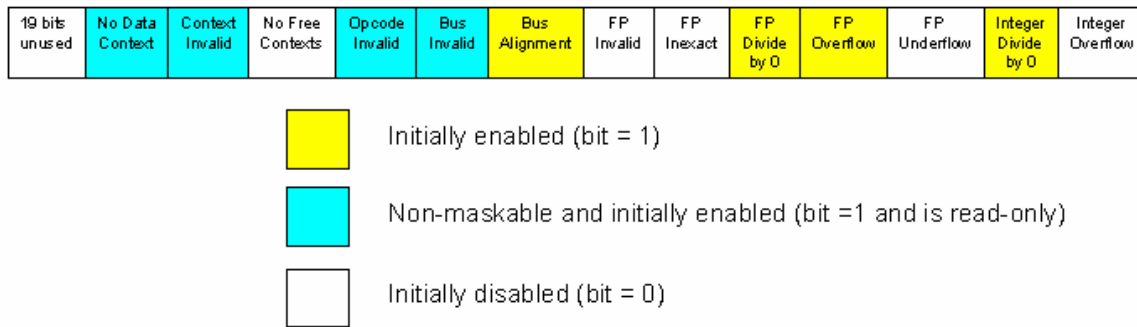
| 19 bits unused | No Data Context | Context Invalid | No Free Contexts | Opcode Invalid | Bus Invalid | Bus Alignment | FP Invalid | FP Inexact | FP Divide by 0 | FP Overflow | FP Underflow | Integer Divide by 0 | Integer Overflow |
|---|---|---|---|---|---|---|---|---|---|---|---|---|---|

Initially enabled (bit = 1)

Non-maskable and initially enabled (bit =1 and is read-only)

Initially disabled (bit = 0)